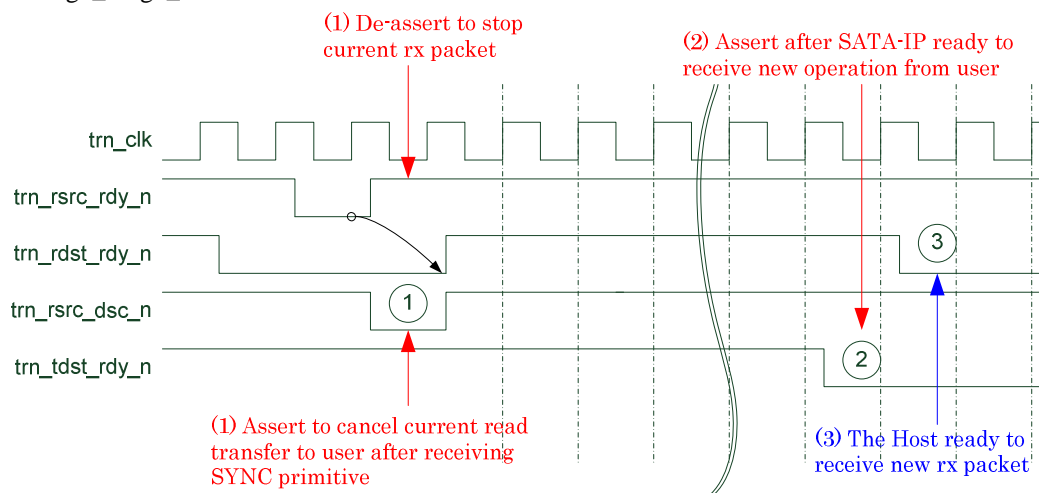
(1) De-assert to stop current rx packet

(2) Assert after SATA-IP ready to receive new operation from user

trn_clk

trn_rsrc_rdy_n

trn_rdst_rdy_n

3

trn_rsrc_dsc_n

1

trn_tdst_rdy_n

2

(1) Assert to cancel current read transfer to user after receiving SYNC primitive

(3) The Host ready to receive new rx packet